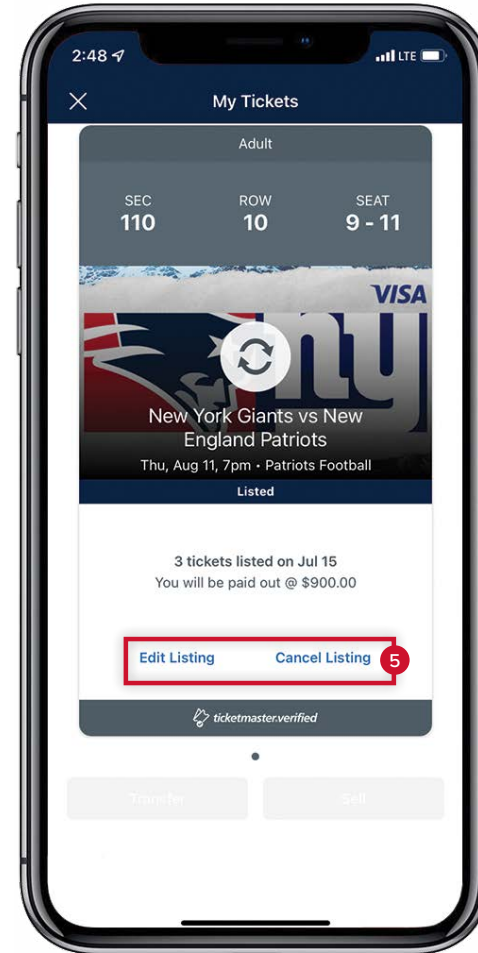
2:48
LTE

My Tickets

Adult

SEC
110

ROW
10

SEAT
9 - 11

VISA

New York Giants vs New England Patriots

Thu, Aug 11, 7pm • Patriots Football

Listed

3 tickets listed on Jul 15
You will be paid out @ $900.00

Edit Listing
Cancel Listing
5

ticketmaster.verified

Transfer
Sell